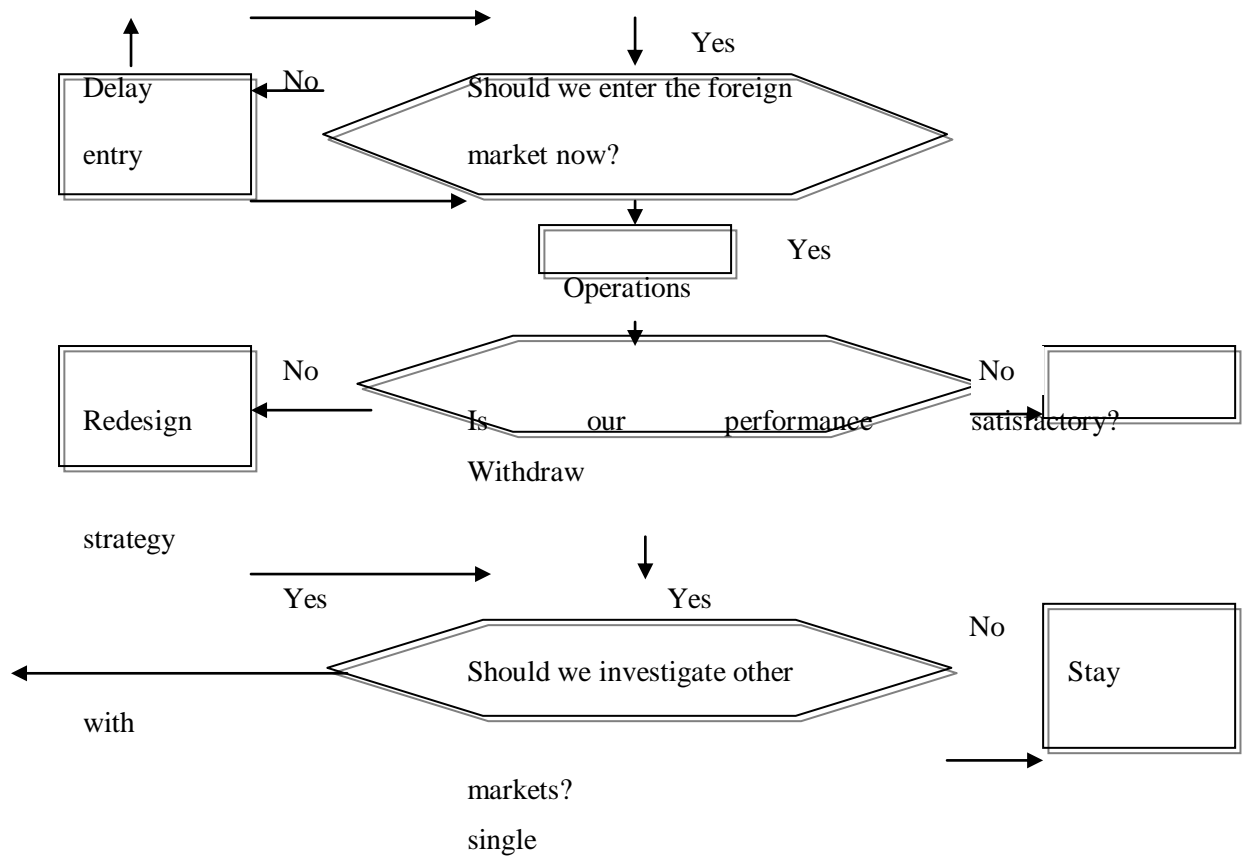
Yes

Delay entry

No

Should we enter the foreign market now?

Yes

Operations

No

Redesign

No

Is our performance satisfactory?

Withdraw

strategy

Yes

Yes

No

Should we investigate other

Stay

with

markets?

single